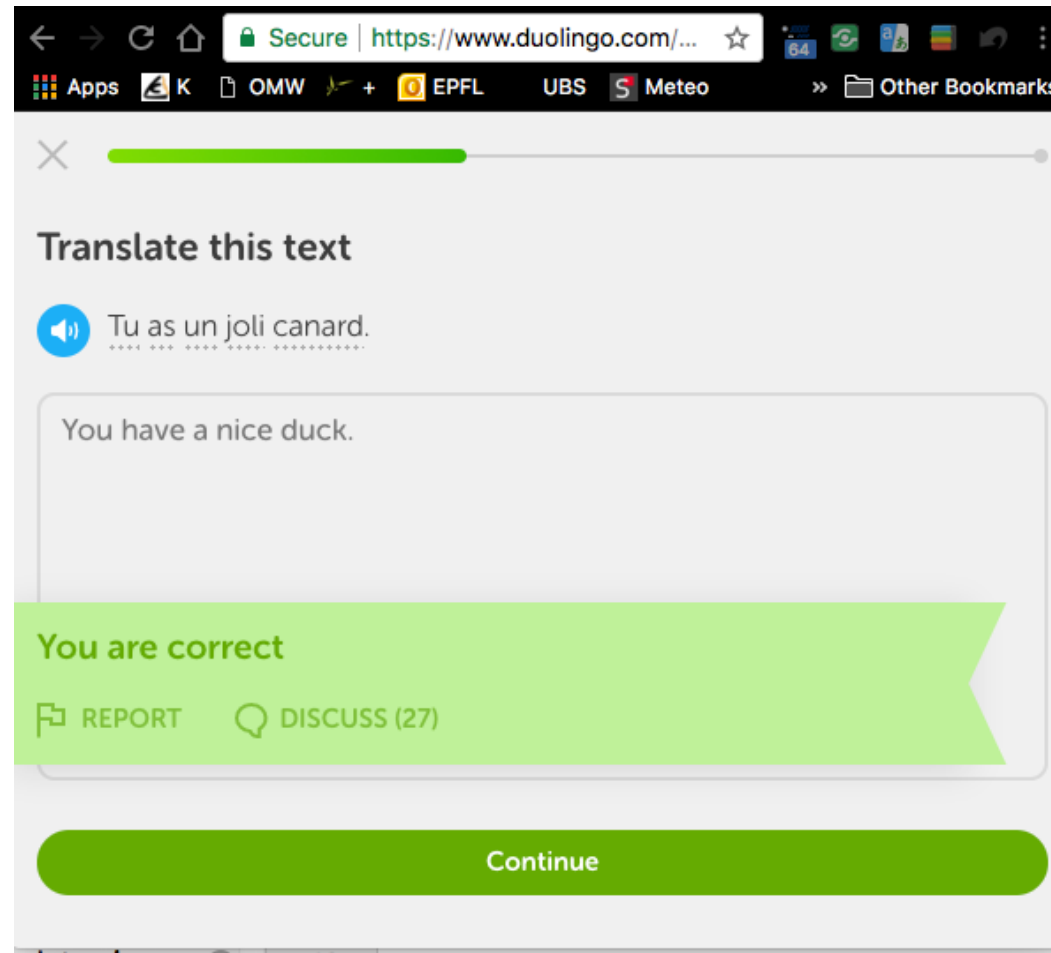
Secure | https://www.duolingo.com/...

64

Apps K OMW + EPFL UBS Meteo » Other Bookmarks

Translate this text

Tu as un joli canard.

You have a nice duck.

You are correct

REPORT DISCUSS (27)

Continue